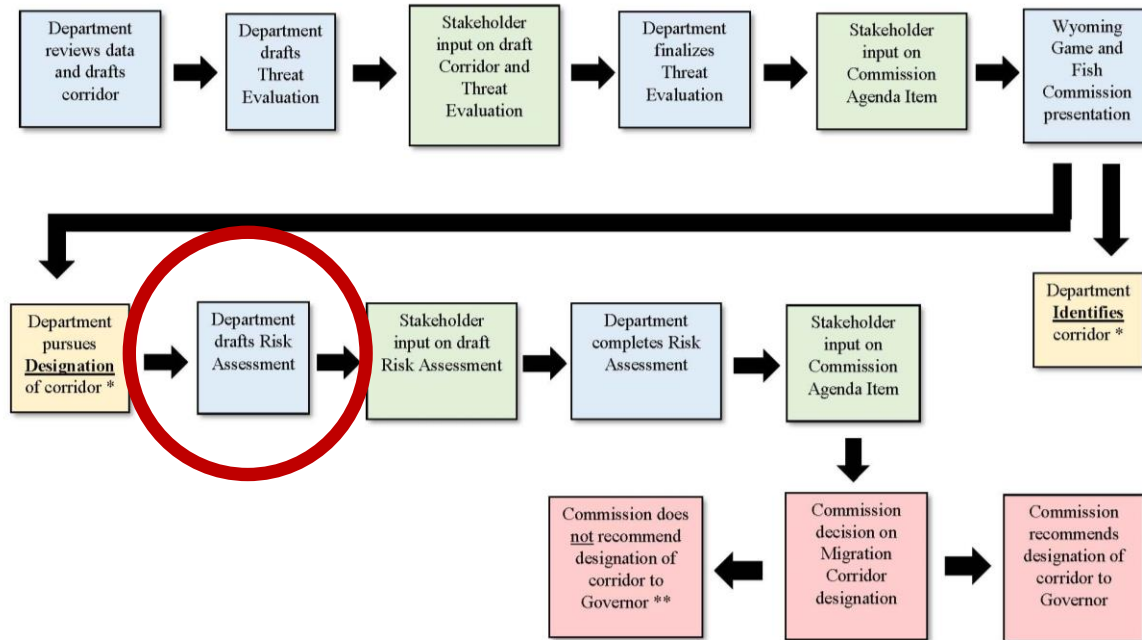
Department reviews data and drafts corridor

Department drafts Threat Evaluation

Stakeholder input on draft Corridor and Threat Evaluation

Department finalizes Threat Evaluation

Stakeholder input on Commission Agenda Item

Wyoming Game and Fish Commission presentation

Department **Identifies** corridor *

Department pursues **Designation** of corridor *

Department drafts Risk Assessment

Stakeholder input on draft Risk Assessment

Department completes Risk Assessment

Stakeholder input on Commission Agenda Item

Commission decision on Migration Corridor designation

Commission does not recommend designation of corridor to Governor **

Commission recommends designation of corridor to Governor